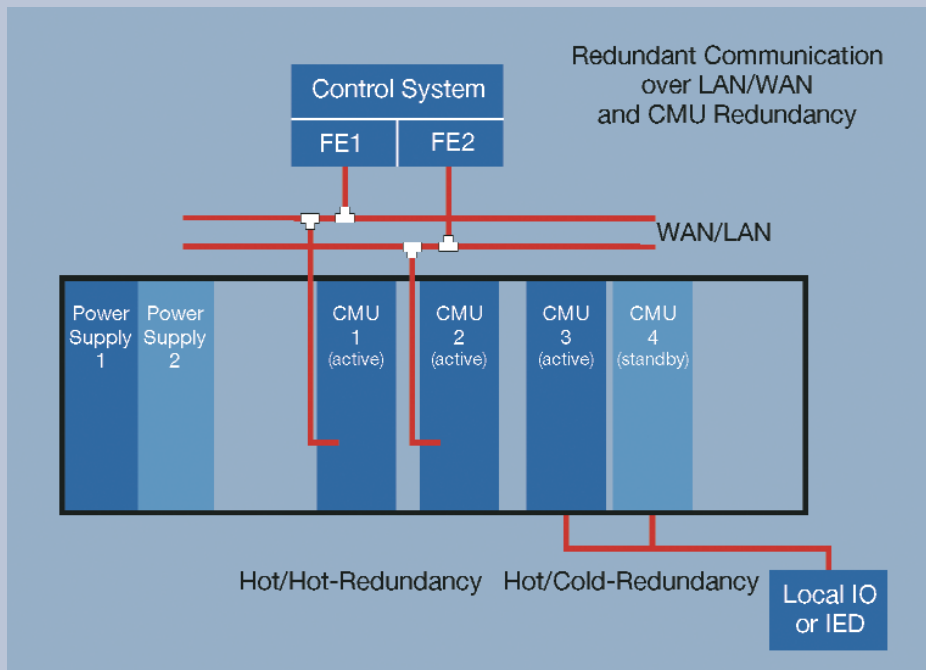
Redundant Communication over LAN/WAN and CMU Redundancy

Control System

FE1

FE2

WAN/LAN

Power Supply 1

Power Supply 2

CMU 1 (active)

CMU 2 (active)

CMU 3 (active)

CMU 4 (standby)

Hot/Hot-Redundancy

Hot/Cold-Redundancy

Local IO or IED